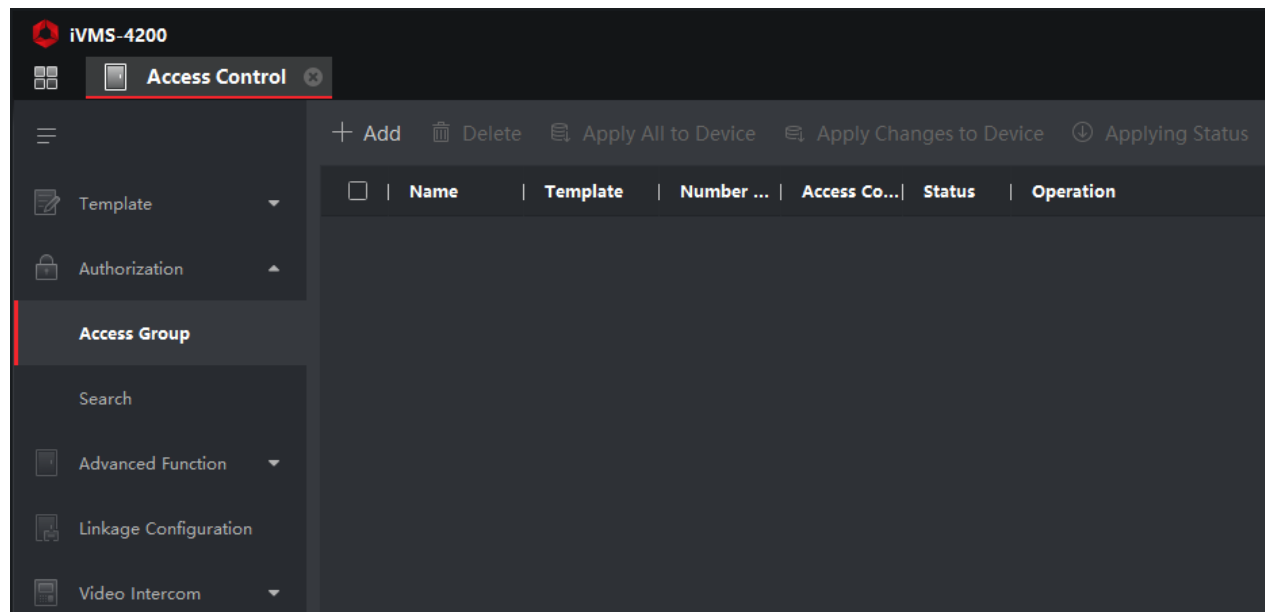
iVMS-4200

Access Control

Template

Authorization

Access Group

Search

Advanced Function

Linkage Configuration

Video Intercom

+ Add Delete Apply All to Device Apply Changes to Device Applying Status

| Name | Template | Number ... | Access Co... | Status | Operation |
|---|---|---|---|---|---|